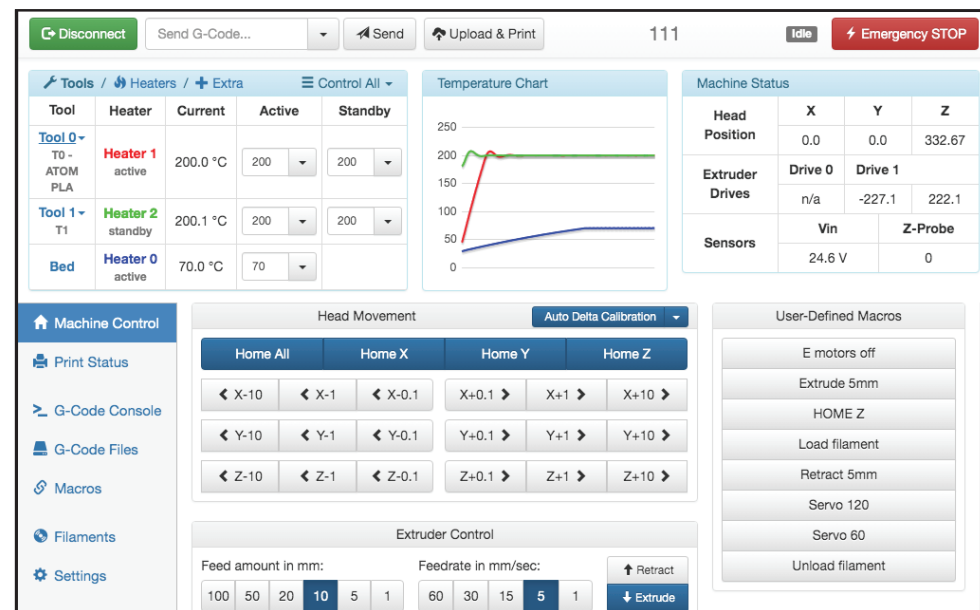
Disconnect | Send G-Code... | Send | Upload & Print | 111 | Idle | Emergency STOP

Tools / Heaters / Extra | Control All

| Tool | Heater | Current | Active | Standby |
|---|---|---|---|---|
| Tool 0 T0 - ATOM PLA | Heater 1 active | 200.0 °C | 200 | 200 |
| Tool 1 T1 | Heater 2 standby | 200.1 °C | 200 | 200 |
| Bed | Heater 0 active | 70.0 °C | 70 | |

Temperature Chart

250
200
150
100
50
0

Machine Status

| Head Position | X | Y | Z |
|---|---|---|---|
| | 0.0 | 0.0 | 332.67 |
| Extruder Drives | Drive 0 | Drive 1 | |
| | n/a | -227.1 | 222.1 |
| Sensors | Vin | Z-Probe | |
| | 24.6 V | 0 | |

Machine Control
Print Status
G-Code Console
G-Code Files
Macros
Filaments
Settings

Head Movement | Auto Delta Calibration

Home All | Home X | Home Y | Home Z

X-10 | X-1 | X-0.1 | X+0.1 | X+1 | X+10
Y-10 | Y-1 | Y-0.1 | Y+0.1 | Y+1 | Y+10
Z-10 | Z-1 | Z-0.1 | Z+0.1 | Z+1 | Z+10

Extruder Control

Feed amount in mm:
100 | 50 | 20 | 10 | 5 | 1

Feedrate in mm/sec:
60 | 30 | 15 | 5 | 1

Retract
Extrude

User-Defined Macros

E motors off
Extrude 5mm
HOME Z
Load filament
Retract 5mm
Servo 120
Servo 60
Unload filament